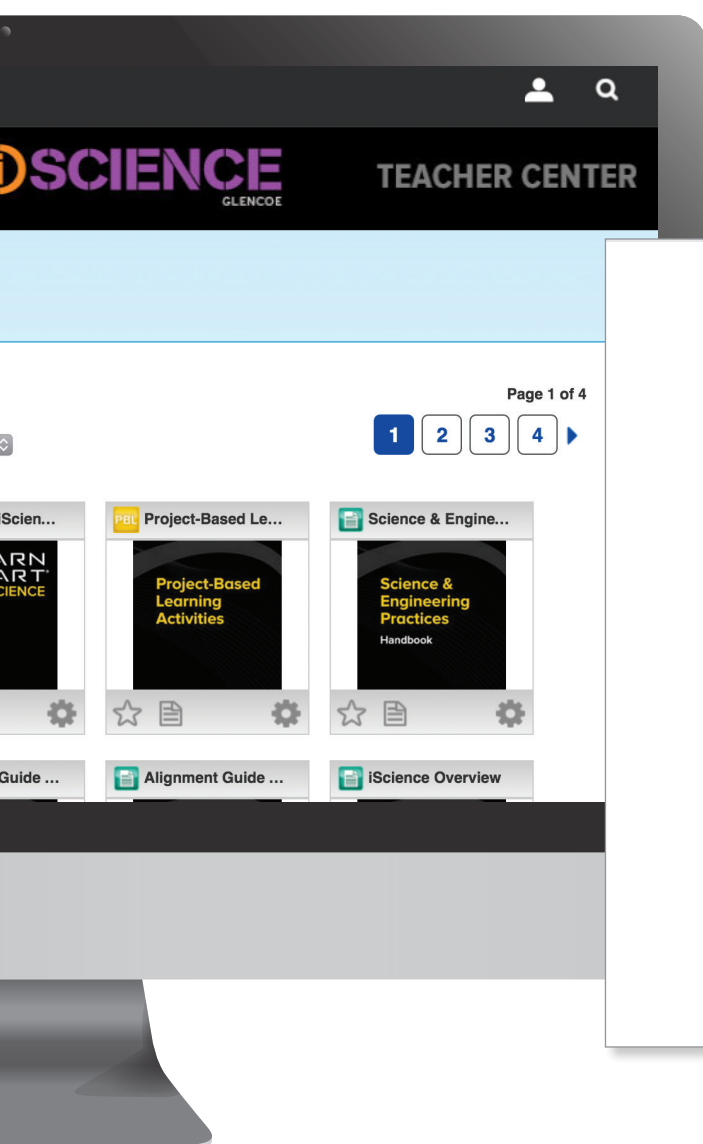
SCIENCE
GLENCOE
TEACHER CENTER

Page 1 of 4
1 2 3 4

Scien...
ARN
ART
CIENCE

PBL Project-Based Le...
Project-Based Learning Activities

Science & Engine...
Science & Engineering Practices
Handbook

Guide ...
Alignment Guide ...
iScience Overview